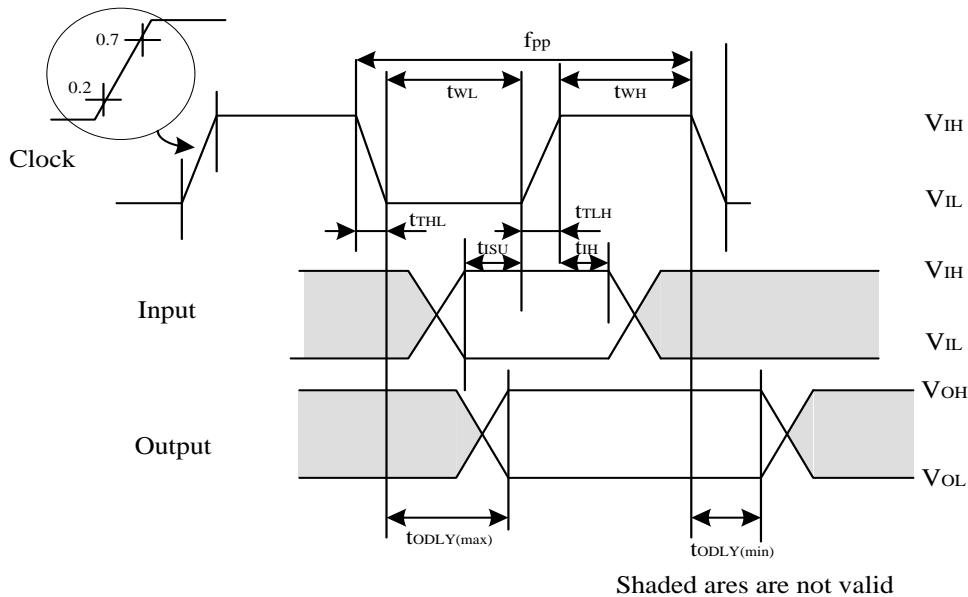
0.7

0.2

$f_{PP}$

$t_{WL}$

$t_{WH}$

$V_{IH}$

Clock

$V_{IL}$

$t_{THL}$

$t_{TLH}$

$t_{ISU}$

$t_{IH}$

$V_{IH}$

Input

$V_{IL}$

$V_{OH}$

Output

$V_{OL}$

$t_{ODLY(max)}$

$t_{ODLY(min)}$

Shaded ares are not valid